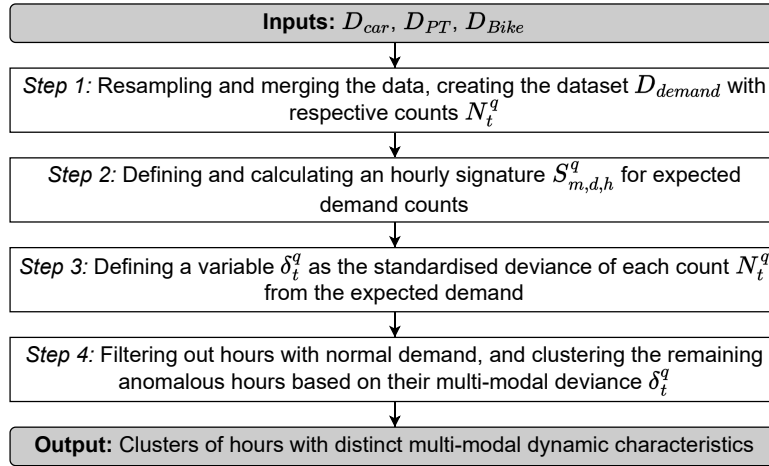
**Inputs:** $D_{car}$, $D_{PT}$, $D_{Bike}$

*Step 1:* Resampling and merging the data, creating the dataset $D_{demand}$ with respective counts $N_t^q$

*Step 2:* Defining and calculating an hourly signature $S_{m,d,h}^q$ for expected demand counts

*Step 3:* Defining a variable $\delta_t^q$ as the standardised deviance of each count $N_t^q$ from the expected demand

*Step 4:* Filtering out hours with normal demand, and clustering the remaining anomalous hours based on their multi-modal deviance $\delta_t^q$

**Output:** Clusters of hours with distinct multi-modal dynamic characteristics